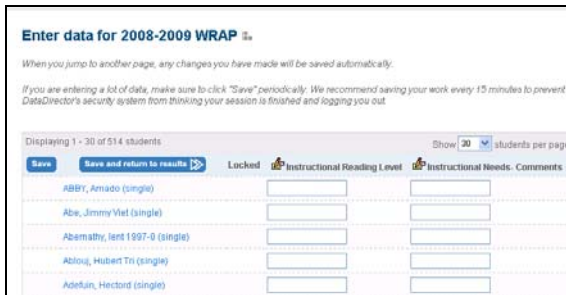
Enter data for 2008-2009 WRAP

When you jump to another page, any changes you have made will be saved automatically.

If you are entering a lot of data, make sure to click "Save" periodically. We recommend saving your work every 15 minutes to prevent DataDirector's security system from thinking your session is finished and logging you out.

Displaying 1 - 30 of 514 students

Show 30 students per page

Save | Save and return to results | Locked | Instructional Reading Level | Instructional Needs Comments

ABBY, Amado (single)

Abe, Jimmy Viet (single)

Abernathy, Ient 1997-0 (single)

Abiouj, Hubert Tri (single)

Adefuin, Hectord (single)